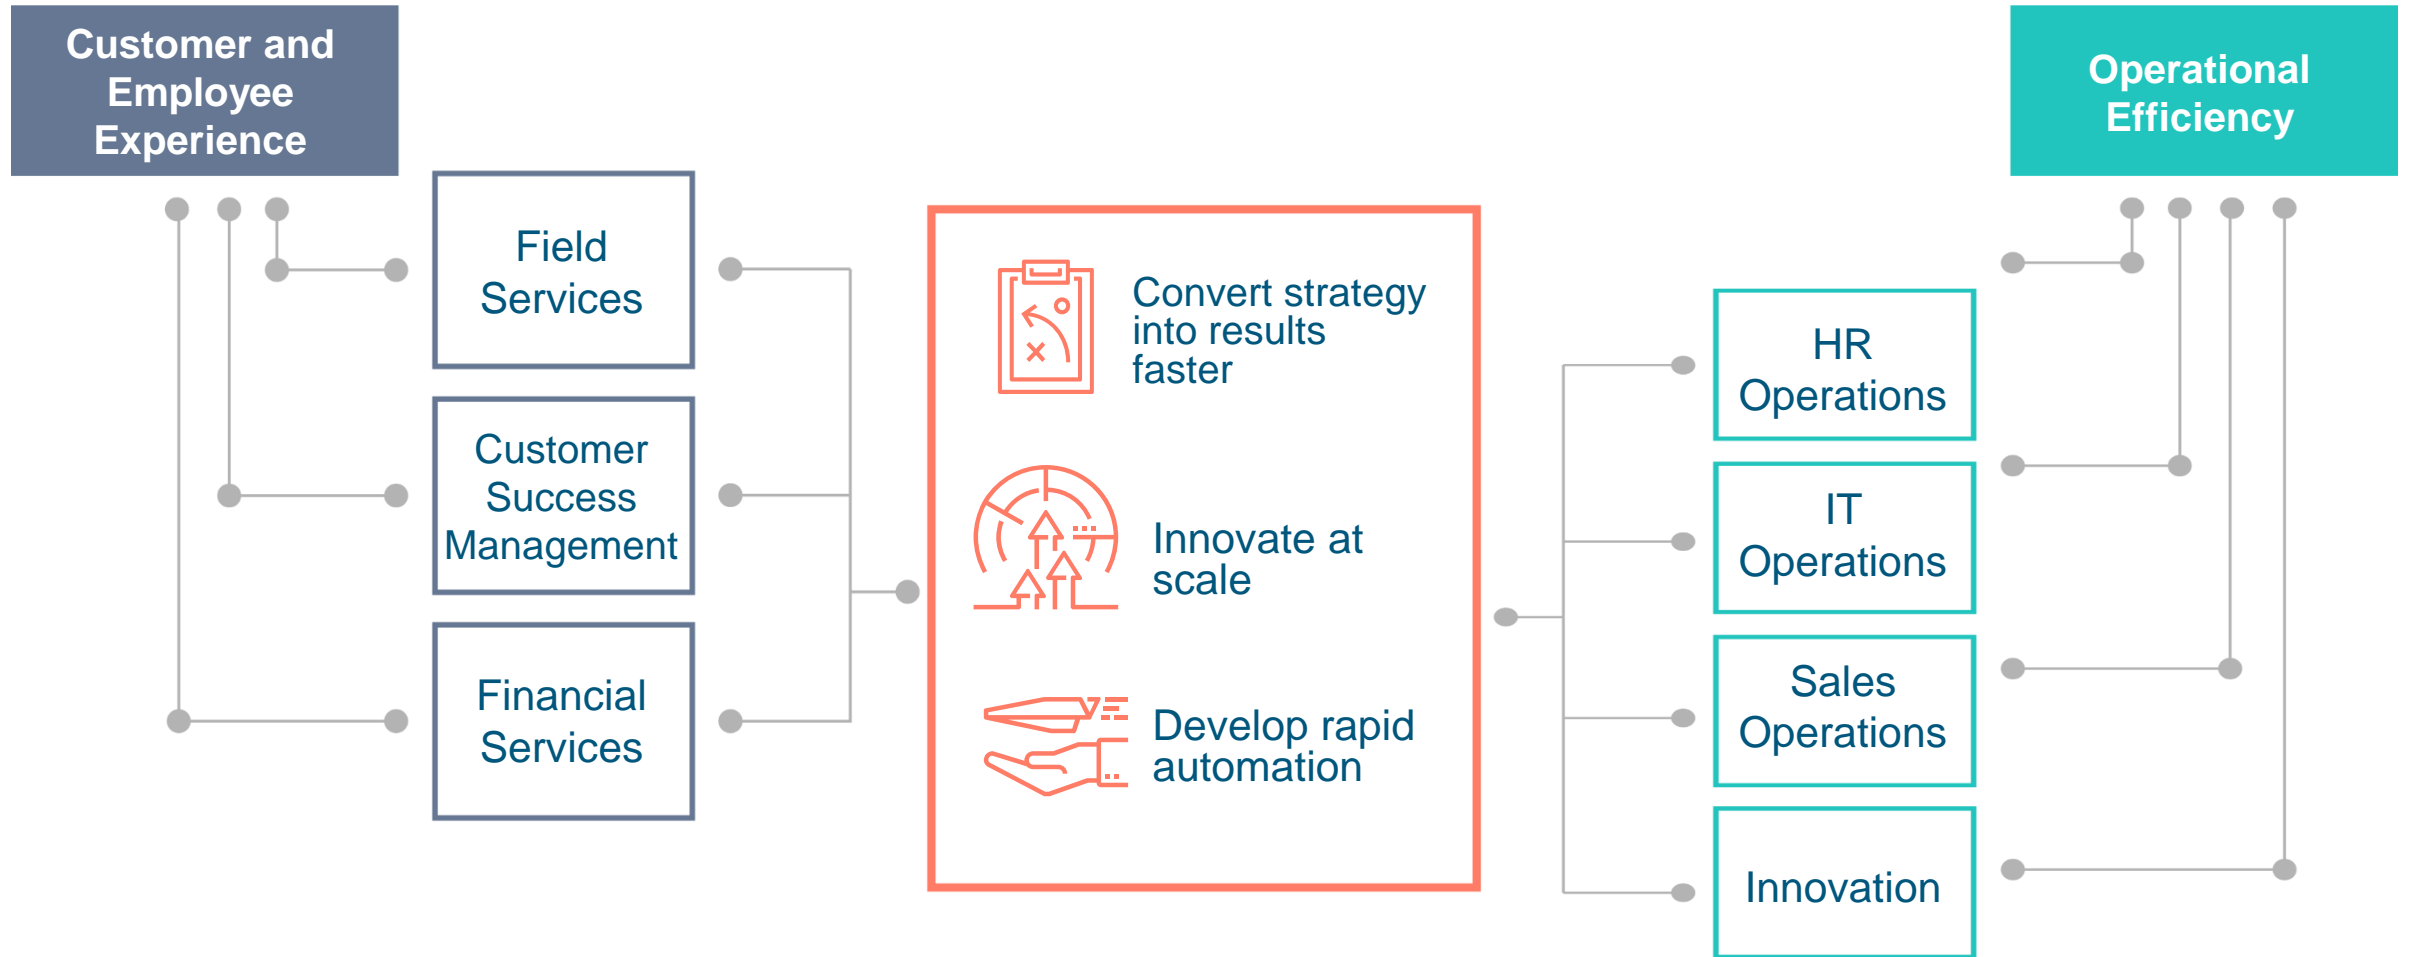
Customer and Employee Experience

Operational Efficiency

Field Services

Customer Success Management

Financial Services

Convert strategy into results faster

Innovate at scale

Develop rapid automation

HR Operations

IT Operations

Sales Operations

Innovation